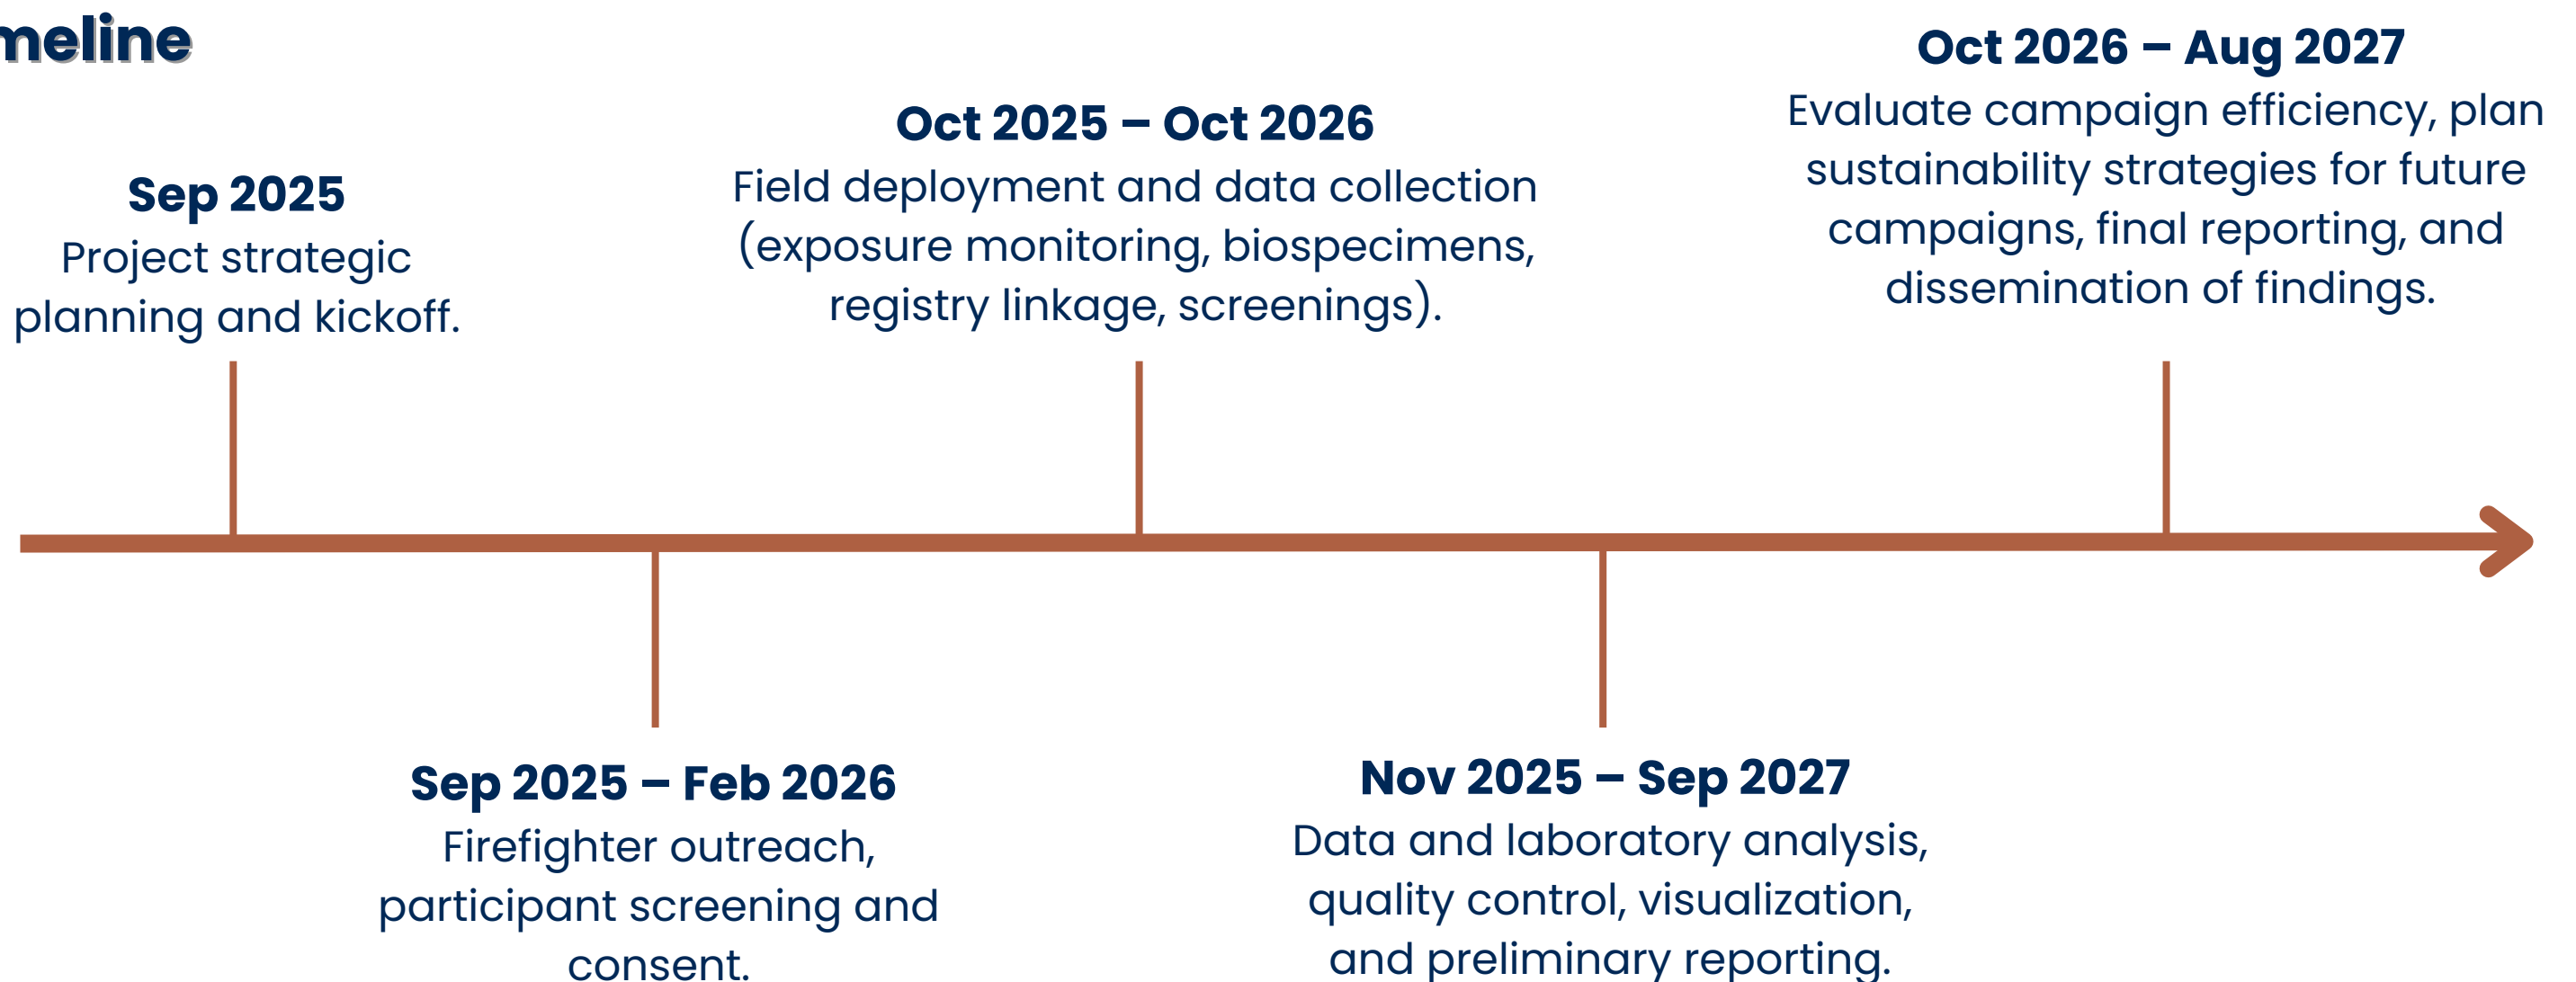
meline

Sep 2025
Project strategic planning and kickoff.

Oct 2025 – Oct 2026
Field deployment and data collection (exposure monitoring, biospecimens, registry linkage, screenings).

Oct 2026 – Aug 2027
Evaluate campaign efficiency, plan sustainability strategies for future campaigns, final reporting, and dissemination of findings.

Sep 2025 – Feb 2026
Firefighter outreach, participant screening and consent.

Nov 2025 – Sep 2027
Data and laboratory analysis, quality control, visualization, and preliminary reporting.